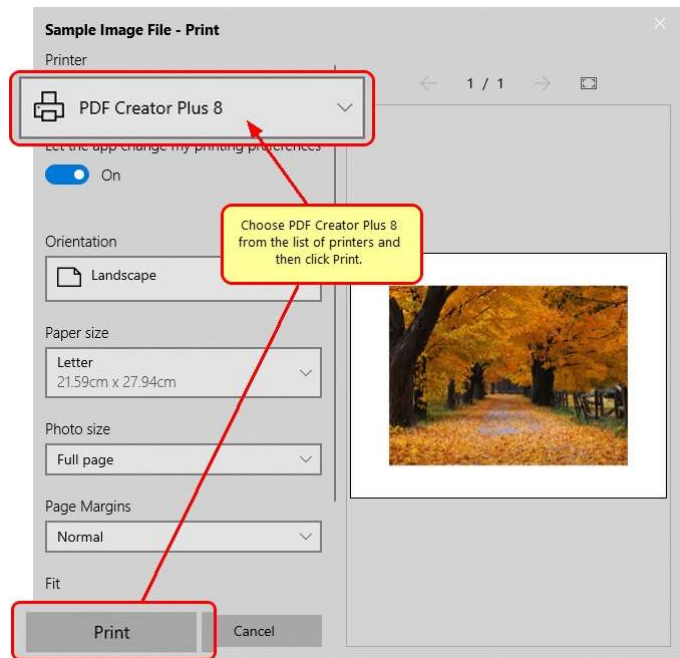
Sample Image File - Print

Printer

PDF Creator Plus 8

1 / 1

Let the app change my printing preferences

On

Choose PDF Creator Plus 8 from the list of printers and then click Print.

Orientation

Landscape

Paper size

Letter
21.59cm x 27.94cm

Photo size

Full page

Page Margins

Normal

Fit

Print

Cancel